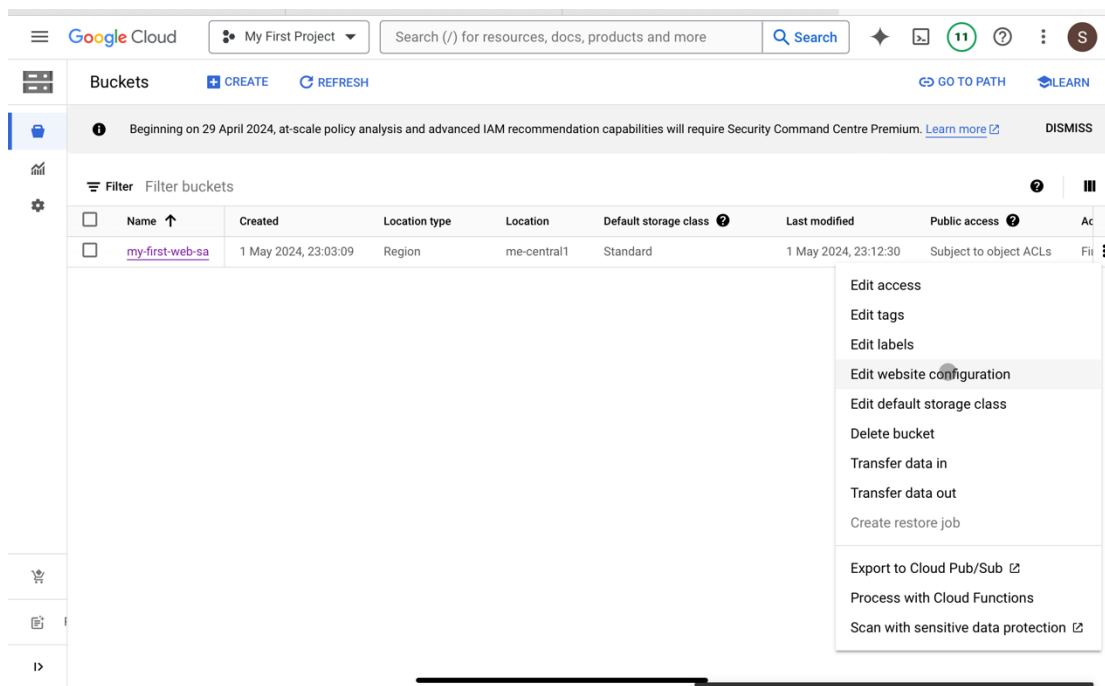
Google Cloud My First Project Search (/) for resources, docs, products and more Search 11 S

Buckets CREATE REFRESH GO TO PATH LEARN

Beginning on 29 April 2024, at-scale policy analysis and advanced IAM recommendation capabilities will require Security Command Centre Premium. Learn more DISMISS

Filter Filter buckets

| | Name ↑ | Created | Location type | Location | Default storage class | Last modified | Public access | Ac |
|---|---|---|---|---|---|---|---|---|
| | my-first-web-sa | 1 May 2024, 23:03:09 | Region | me-central1 | Standard | 1 May 2024, 23:12:30 | Subject to object ACLs | Fi |

Edit access
Edit tags
Edit labels
Edit website configuration
Edit default storage class
Delete bucket
Transfer data in
Transfer data out
Create restore job
Export to Cloud Pub/Sub
Process with Cloud Functions
Scan with sensitive data protection